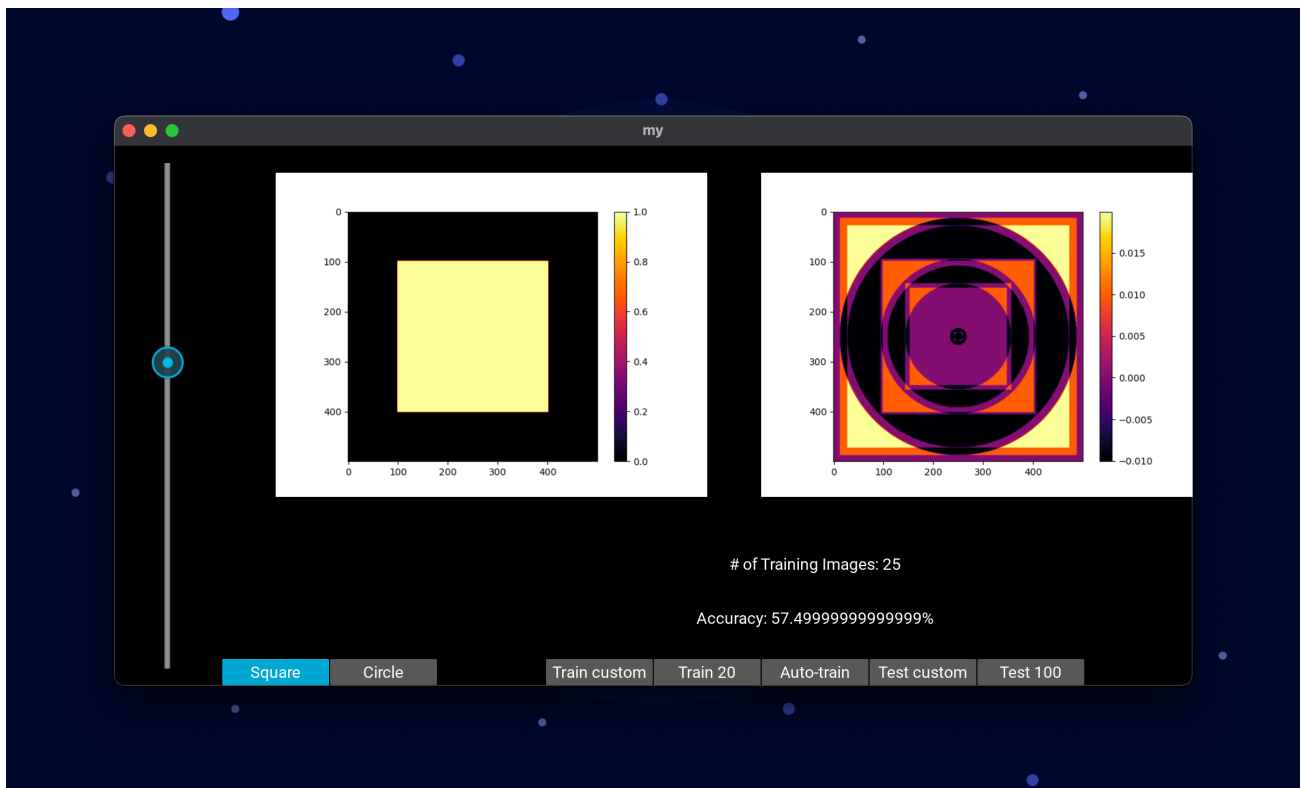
my

0
100
200
300
400
0 100 200 300 400

1.0
0.8
0.6
0.4
0.2
0.0

0
100
200
300
400
0 100 200 300 400

0.015
0.010
0.005
0.000
−0.005
−0.010

# of Training Images: 25

Accuracy: 57.49999999999999%

Square | Circle | Train custom | Train 20 | Auto-train | Test custom | Test 100